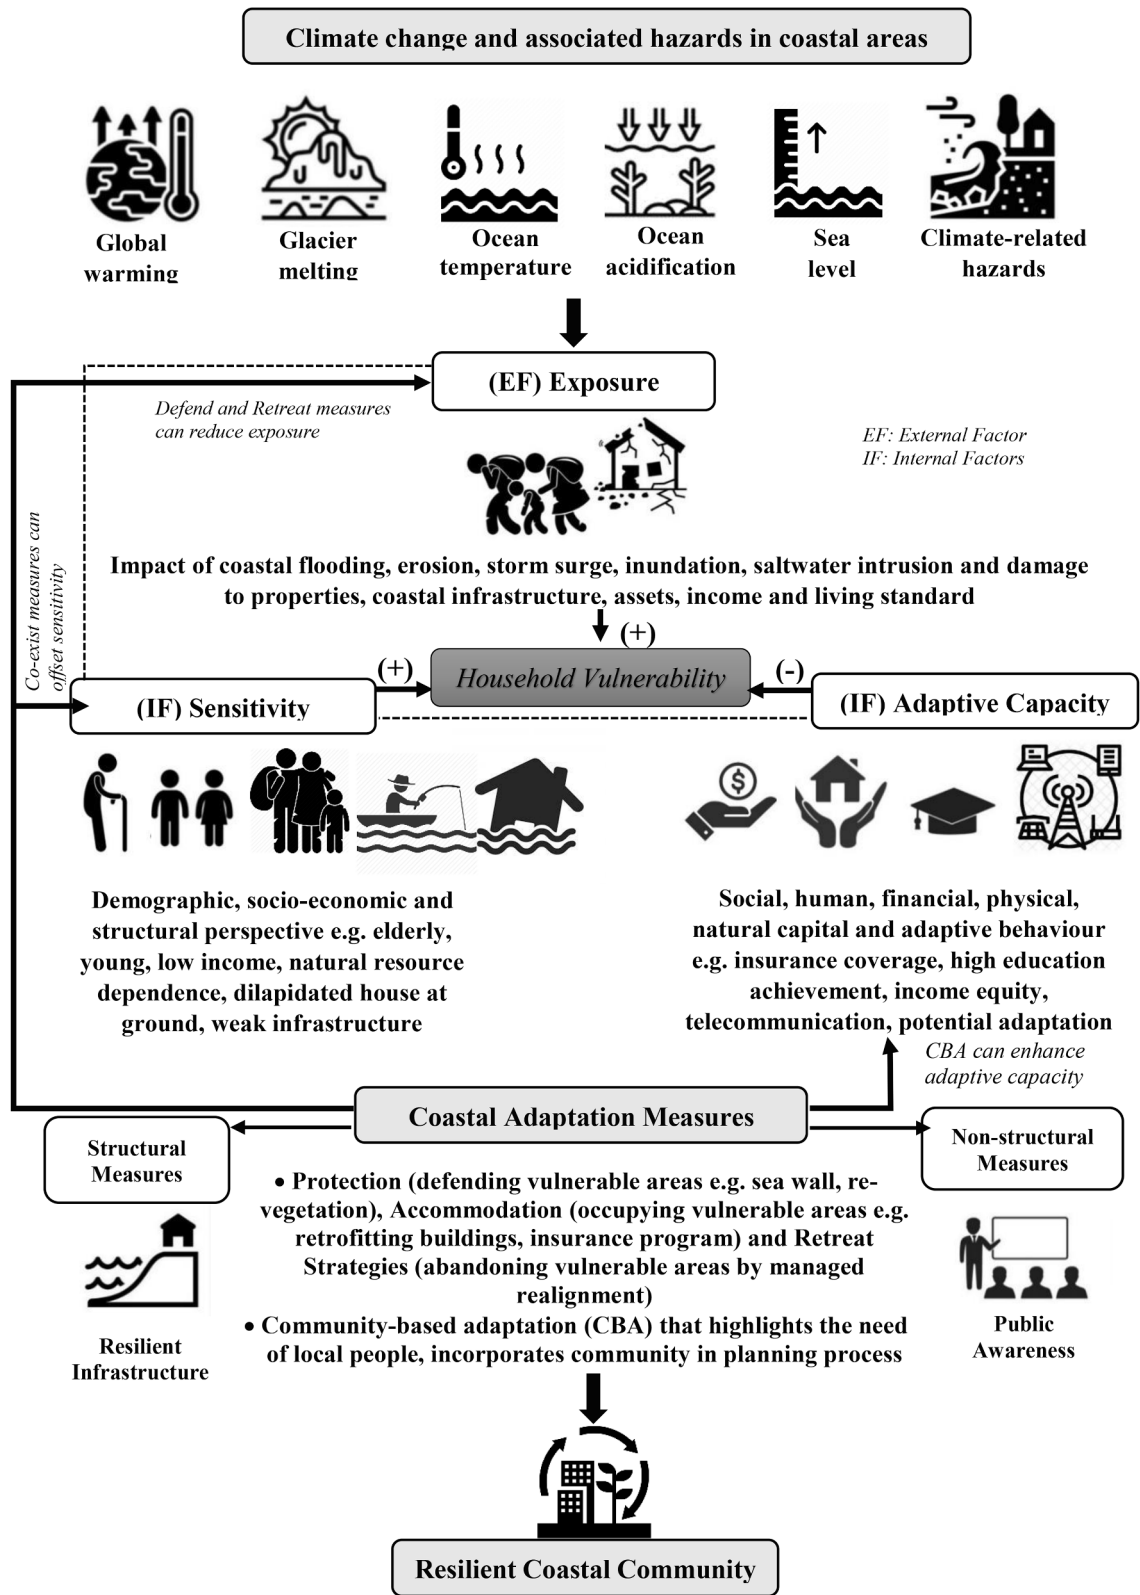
Climate change and associated hazards in coastal areas

Global warming

Glacier melting

Ocean temperature

Ocean acidification

Sea level

Climate-related hazards

(EF) Exposure

Defend and Retreat measures can reduce exposure

EF: External Factor
IF: Internal Factors

Co-exist measures can offset sensitivity

Impact of coastal flooding, erosion, storm surge, inundation, saltwater intrusion and damage to properties, coastal infrastructure, assets, income and living standard

(+)

(+)

Household Vulnerability

(-)

(IF) Sensitivity

(IF) Adaptive Capacity

Demographic, socio-economic and structural perspective e.g. elderly, young, low income, natural resource dependence, dilapidated house at ground, weak infrastructure

Social, human, financial, physical, natural capital and adaptive behaviour e.g. insurance coverage, high education achievement, income equity, telecommunication, potential adaptation

CBA can enhance adaptive capacity

Coastal Adaptation Measures

Structural Measures

Non-structural Measures

• Protection (defending vulnerable areas e.g. sea wall, re-vegetation), Accommodation (occupying vulnerable areas e.g. retrofitting buildings, insurance program) and Retreat Strategies (abandoning vulnerable areas by managed realignment)
• Community-based adaptation (CBA) that highlights the need of local people, incorporates community in planning process

Resilient Infrastructure

Public Awareness

Resilient Coastal Community